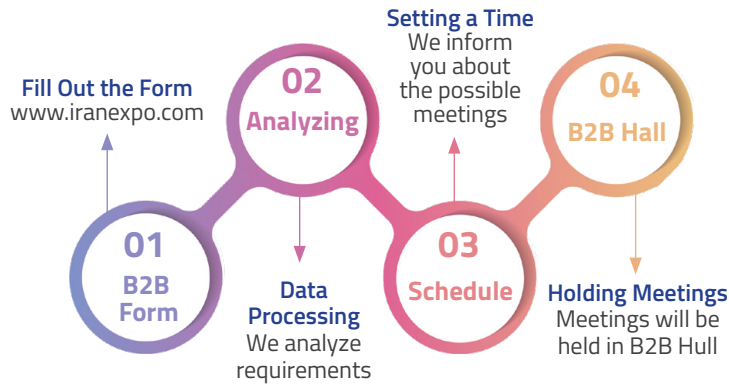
Fill Out the Form
www.iranexpo.com

01
B2B Form

02
Analyzing

Data Processing
We analyze requirements

Setting a Time
We inform you about the possible meetings

03
Schedule

04
B2B Hall

Holding Meetings
Meetings will be held in B2B Hull